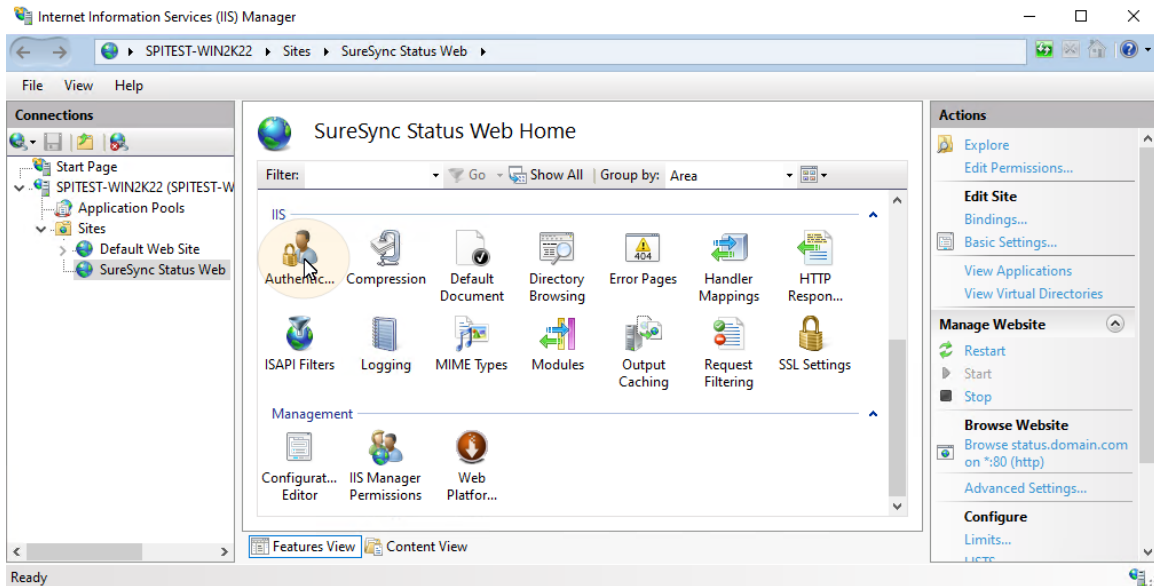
Internet Information Services (IIS) Manager

SPITEST-WIN2K22 ▸ Sites ▸ SureSync Status Web ▸

File View Help

Connections

Start Page
SPITEST-WIN2K22 (SPITEST-W
Application Pools
Sites
Default Web Site
SureSync Status Web

SureSync Status Web Home

Filter: Go Show All Group by: Area

IIS

Authentic... Compression Default Document Directory Browsing Error Pages Handler Mappings HTTP Respon...

ISAPI Filters Logging MIME Types Modules Output Caching Request Filtering SSL Settings

Management

Configurat... Editor IIS Manager Permissions Web Platfor...

Features View Content View

Actions

Explore
Edit Permissions...
Edit Site
Bindings...
Basic Settings...
View Applications
View Virtual Directories
Manage Website
Restart
Start
Stop
Browse Website
Browse status.domain.com on *:80 (http)
Advanced Settings...
Configure
Limits...
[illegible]

Ready